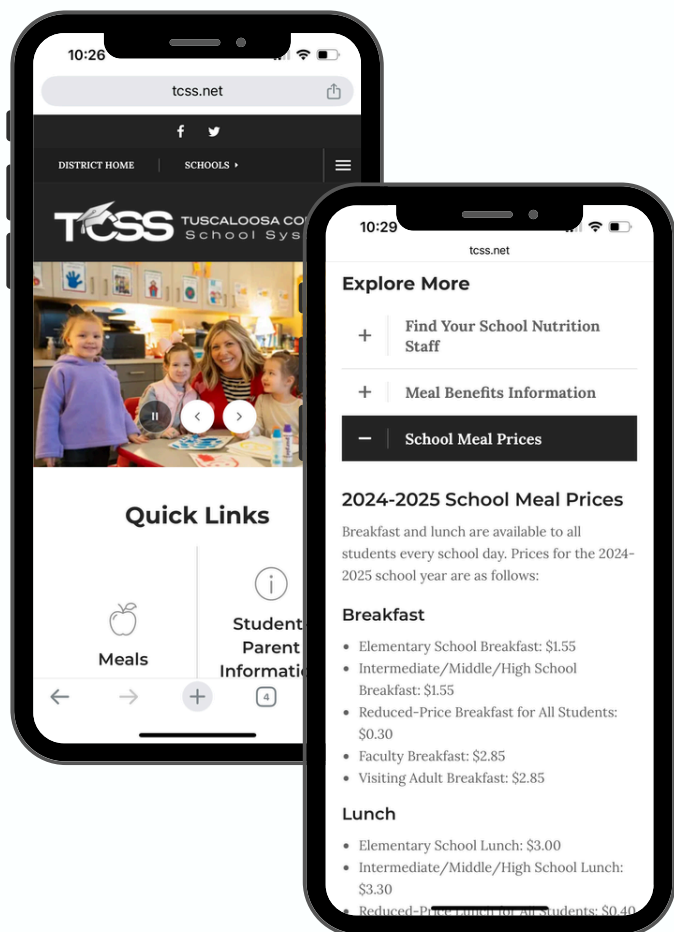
10:26

tcss.net

DISTRICT HOME

SCHOOLS

TCSS TUSCALOOSA CO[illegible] School Sys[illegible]

Quick Links

Meals

Student Parent Informatio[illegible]

4

10:29

tcss.net

Explore More

+ Find Your School Nutrition Staff

+ Meal Benefits Information

− School Meal Prices

2024-2025 School Meal Prices

Breakfast and lunch are available to all students every school day. Prices for the 2024-2025 school year are as follows:

Breakfast

- Elementary School Breakfast: $1.55
- Intermediate/Middle/High School Breakfast: $1.55
- Reduced-Price Breakfast for All Students: $0.30
- Faculty Breakfast: $2.85
- Visiting Adult Breakfast: $2.85

Lunch

- Elementary School Lunch: $3.00
- Intermediate/Middle/High School Lunch: $3.30
- Reduced-Price Lunch for All Students: $0.40